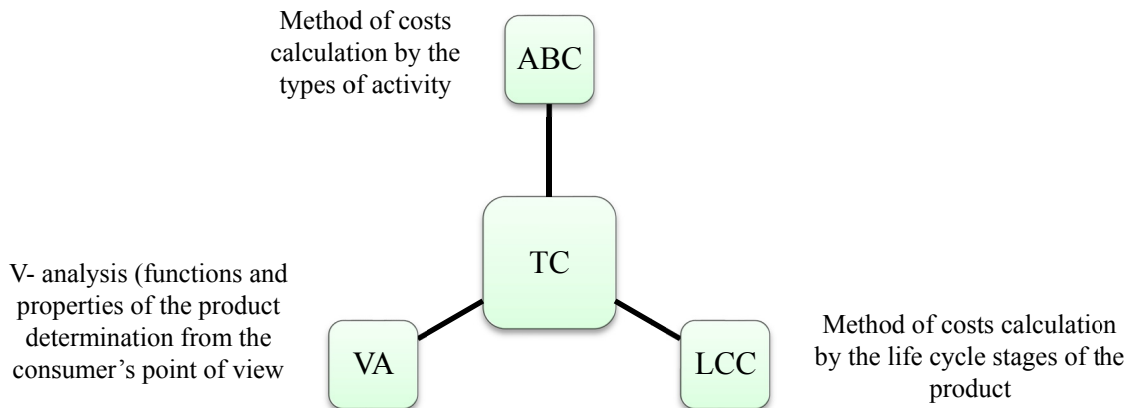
Method of costs calculation by the types of activity

ABC

TC

V- analysis (functions and properties of the product determination from the consumer's point of view

VA

LCC

Method of costs calculation by the life cycle stages of the product